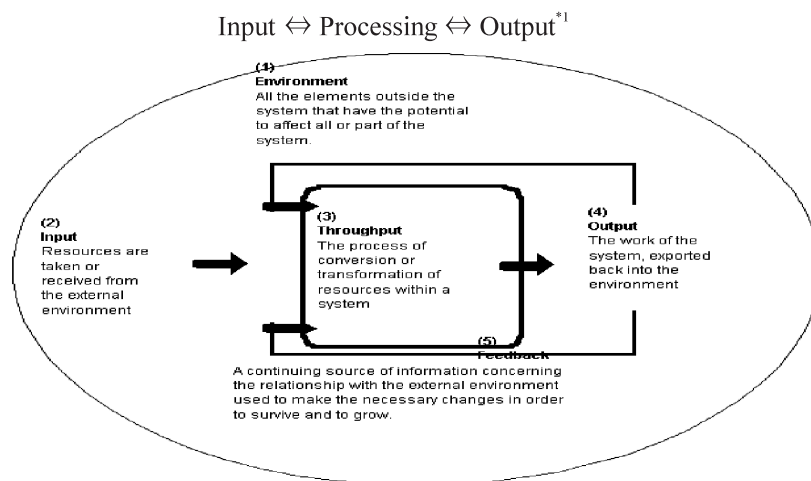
Input $\Leftrightarrow$ Processing $\Leftrightarrow$ Output$^{*1}$

(1)
Environment
All the elements outside the system that have the potential to affect all or part of the system.

(2)
Input
Resources are taken or received from the external environment

(3)
Throughput
The process of conversion or transformation of resources within a system

(4)
Output
The work of the system, exported back into the environment

(5)
Feedback
A continuing source of information concerning the relationship with the external environment used to make the necessary changes in order to survive and to grow.